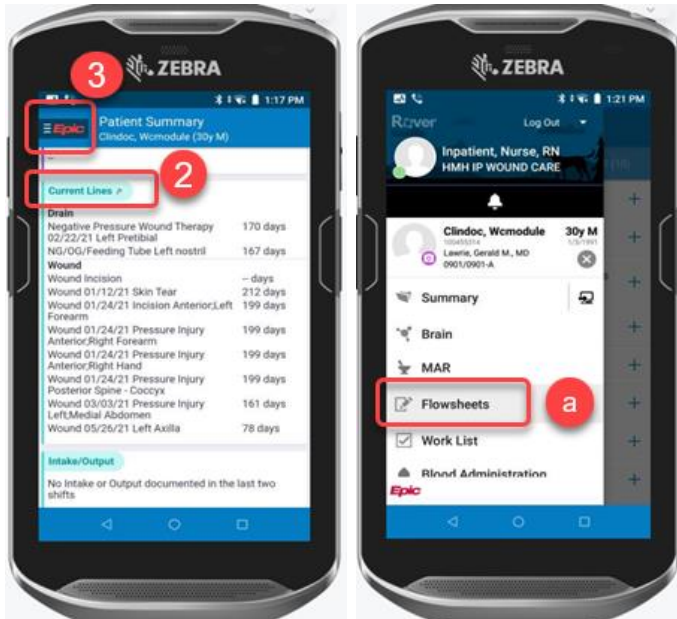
ZEBRA

3

1:17 PM

Epic

Patient Summary
Clindoc, Wcmodule (30y M)

Current Lines

2

Drain
Negative Pressure Wound Therapy 02/22/21 Left Pretibial 170 days
NG/OG/Feeding Tube Left nostril 167 days

Wound
Wound Incision -- days
Wound 01/12/21 Skin Tear 212 days
Wound 01/24/21 Incision Anterior;Left Forearm 199 days
Wound 01/24/21 Pressure Injury Anterior;Right Forearm 199 days
Wound 01/24/21 Pressure Injury Anterior;Right Hand 199 days
Wound 01/24/21 Pressure Injury Posterior Spine - Coccyx 199 days
Wound 03/03/21 Pressure Injury Left;Medial Abdomen 161 days
Wound 05/26/21 Left Axilla 78 days

Intake/Output

No Intake or Output documented in the last two shifts

ZEBRA

1:21 PM

Rover

Log Out

Inpatient, Nurse, RN
HMH IP WOUND CARE

Clindoc, Wcmodule
100455314
Lawrie, Gerald M., MD
0901/0901-A

30y M
1/5/1991

Summary

Brain

MAR

Flowsheets

a

Work List

Blood Administration

Epic